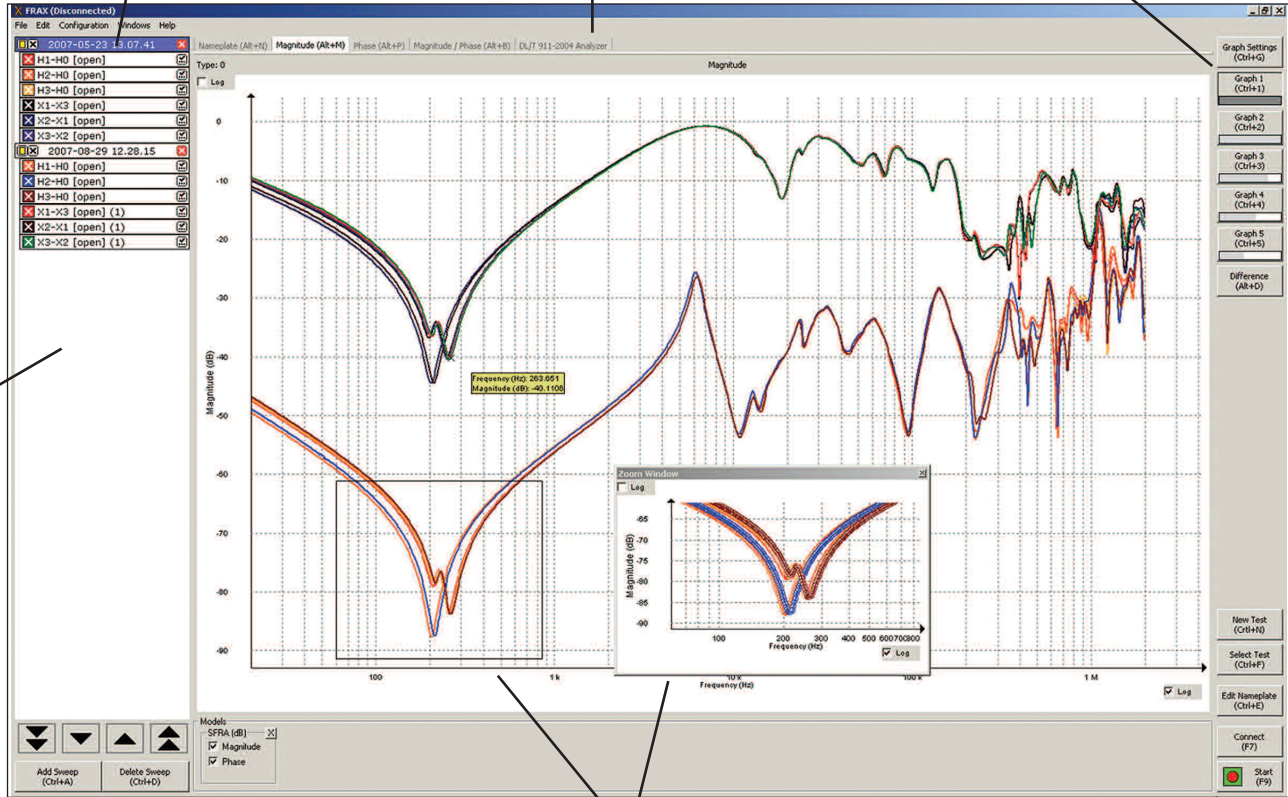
FRAX (Disconnected)

File Edit Configuration Windows Help

2007-05-23 13.07.41
H1-H0 [open]
H2-H0 [open]
H3-H0 [open]
X1-X3 [open]
X2-X1 [open]
X3-X2 [open]
2007-08-29 12.28.15
H1-H0 [open]
H2-H0 [open]
H3-H0 [open]
X1-X3 [open] (1)
X2-X1 [open] (1)
X3-X2 [open] (1)

Nameplate (Alt+N) Magnitude (Alt+M) Phase (Alt+P) Magnitude / Phase (Alt+B) DL/T 911-2004 Analyzer

Type: 0

Log

Magnitude

0
-10
-20
-30
-40
-50
-60
-70
-80
-90

Magnitude (dB)

Frequency (Hz): 263.651
Magnitude (dB): -40.1106

100 1 k 10 k 100 k 1 M

Frequency (Hz)

Log

Zoom Window

Log

-65
-70
-75
-80
-85
-90

Magnitude (dB)

100 200 300 400 500 600700800

Frequency (Hz)

Log

Models

SFRA (dB)
Magnitude
Phase

Add Sweep (Ctrl+A)
Delete Sweep (Ctrl+D)

Graph Settings (Ctrl+G)
Graph 1 (Ctrl+1)
Graph 2 (Ctrl+2)
Graph 3 (Ctrl+3)
Graph 4 (Ctrl+4)
Graph 5 (Ctrl+5)
Difference (Alt+D)

New Test (Ctrl+N)
Select Test (Ctrl+F)
Edit Nameplate (Ctrl+E)
Connect (F7)
Start (F9)